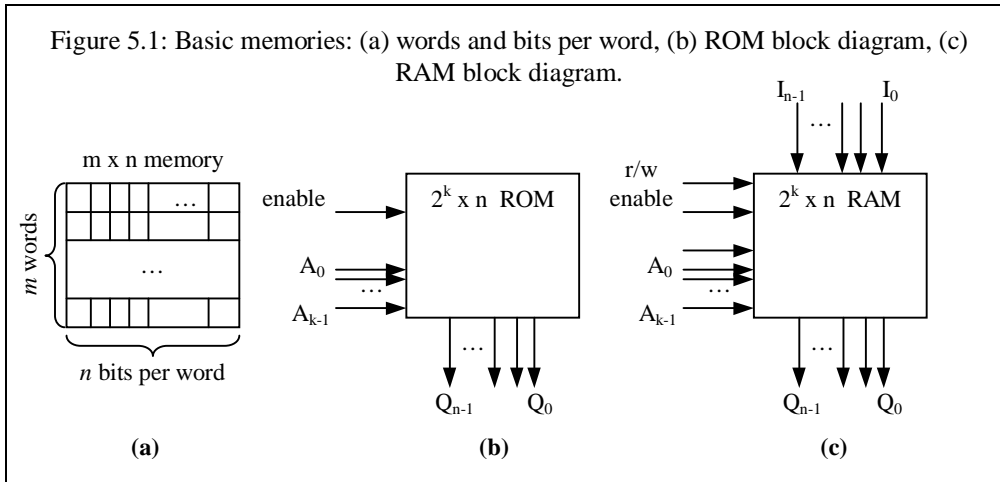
Figure 5.1: Basic memories: (a) words and bits per word, (b) ROM block diagram, (c) RAM block diagram.

m x n memory

…

…

*m* words

*n* bits per word

(a)

enable

$2^k$ x n ROM

$A_0$

…

$A_{k-1}$

…

$Q_{n-1}$

$Q_0$

(b)

$I_{n-1}$

…

$I_0$

r/w

enable

$2^k$ x n RAM

$A_0$

…

$A_{k-1}$

…

$Q_{n-1}$

$Q_0$

(c)